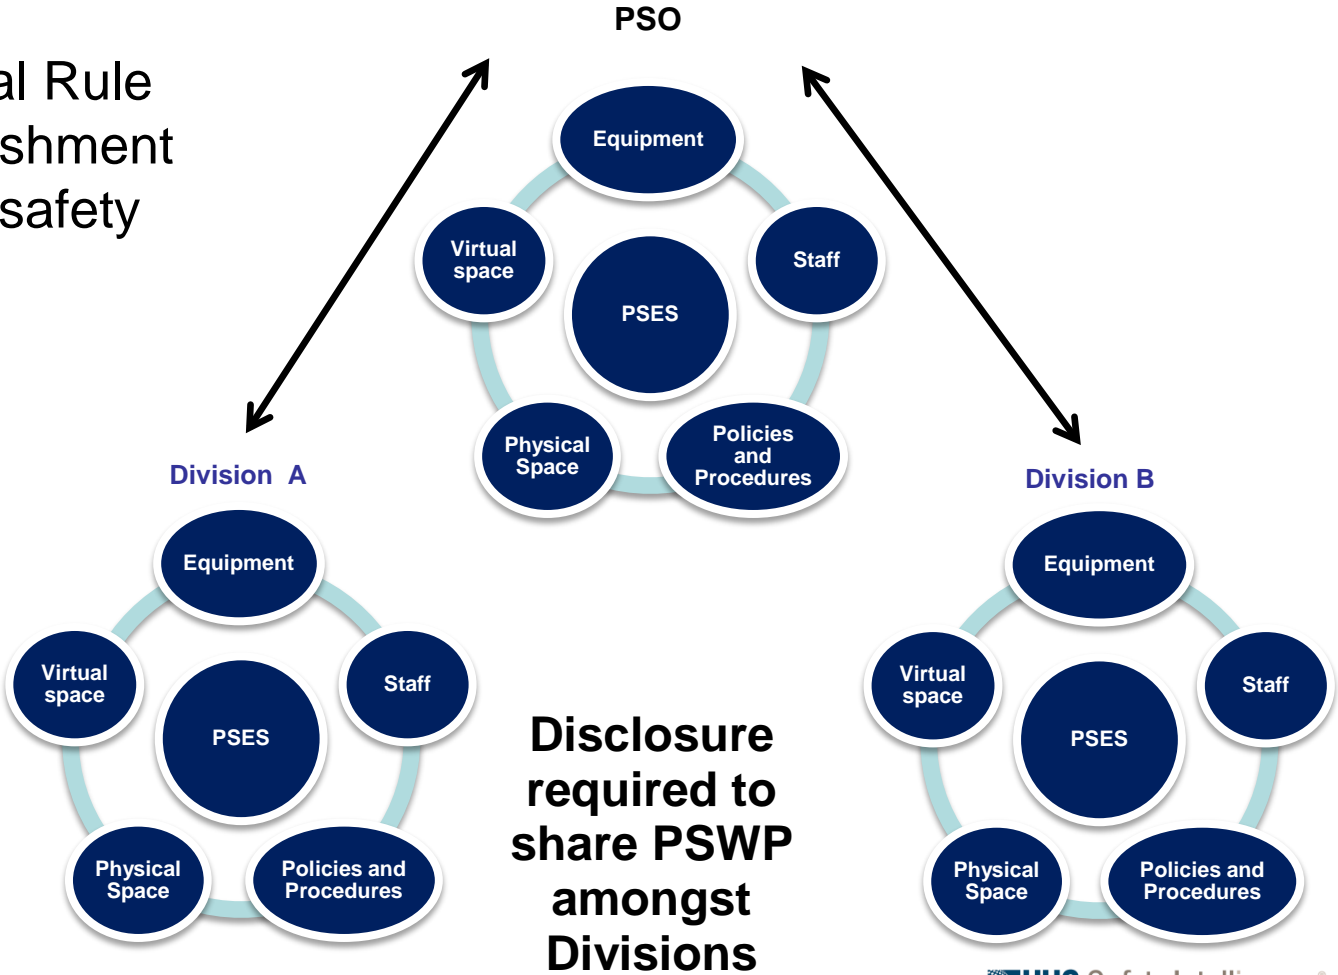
al Rule
shment
safety

PSO

Equipment
Staff
PSES
Virtual space
Physical Space
Policies and Procedures

Division A

Equipment
Staff
PSES
Virtual space
Physical Space
Policies and Procedures

Division B

Equipment
Staff
PSES
Virtual space
Physical Space
Policies and Procedures

Disclosure required to share PSWP amongst Divisions

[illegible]